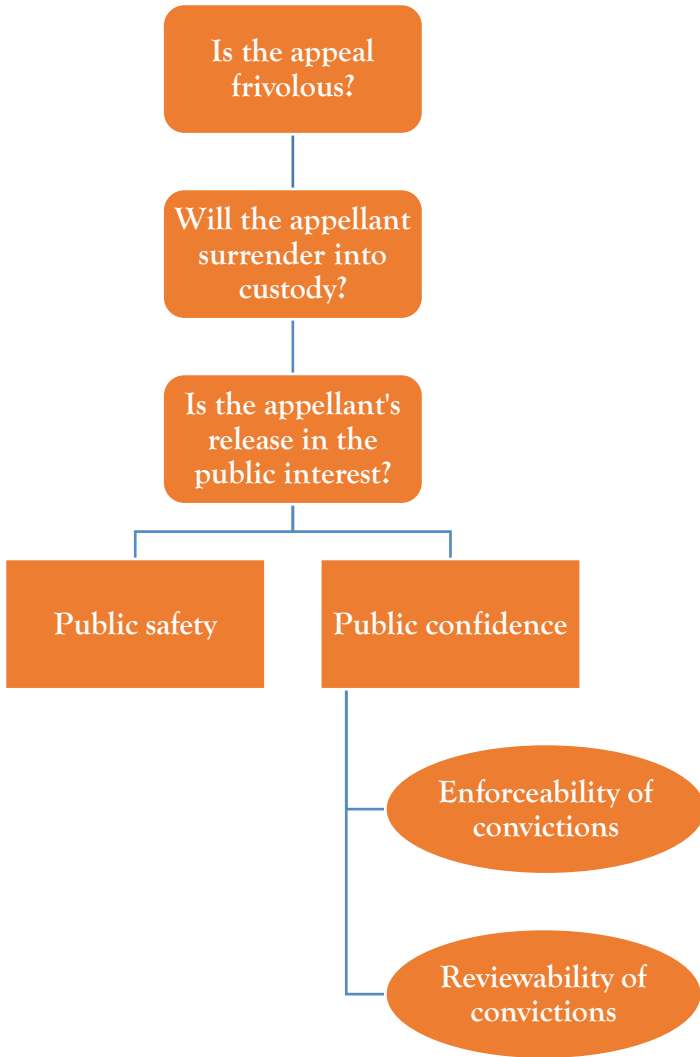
Is the appeal frivolous?

Will the appellant surrender into custody?

Is the appellant's release in the public interest?

Public safety

Public confidence

Enforceability of convictions

Reviewability of convictions